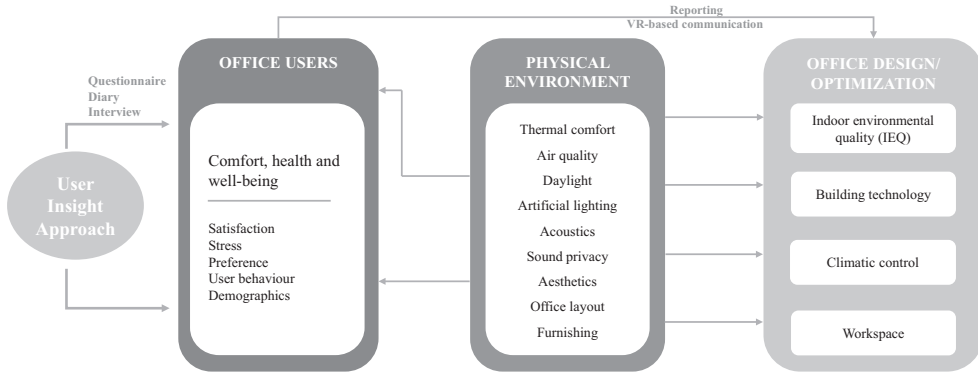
Reporting
VR-based communication

Questionnaire
Diary
Interview

User Insight Approach

OFFICE USERS

Comfort, health and well-being

Satisfaction
Stress
Preference
User behaviour
Demographics

PHYSICAL ENVIRONMENT

Thermal comfort
Air quality
Daylight
Artificial lighting
Acoustics
Sound privacy
Aesthetics
Office layout
Furnishing

OFFICE DESIGN/ OPTIMIZATION

Indoor environmental quality (IEQ)

Building technology

Climatic control

Workspace